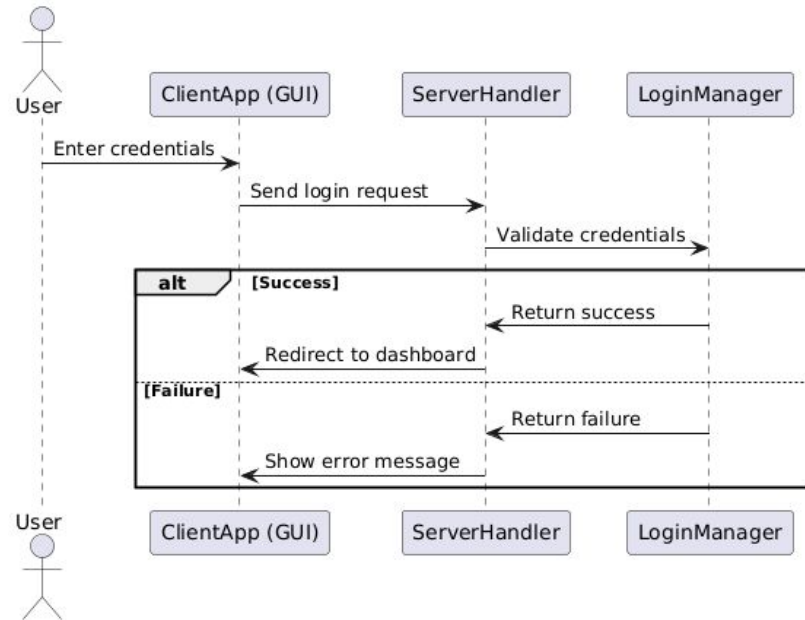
User
ClientApp (GUI)
ServerHandler
LoginManager

Enter credentials
Send login request
Validate credentials

alt [Success]
Return success
Redirect to dashboard

[Failure]
Return failure
Show error message

User
ClientApp (GUI)
ServerHandler
LoginManager